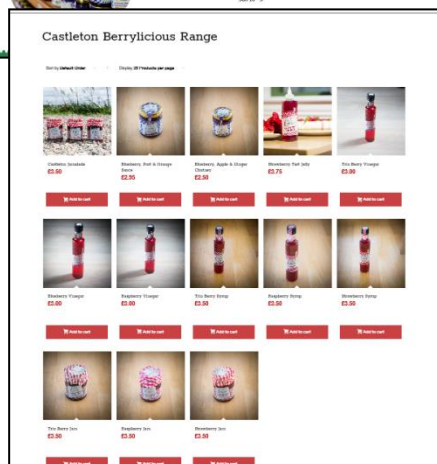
Castleton Berrylicious Range

Sort by Default Order

Display 20 Products per page

Castleton Jamables
£2.50
Add to cart

Blueberry, Port & Orange Sauce
£2.95
Add to cart

Blueberry, Apple & Ginger Chutney
£2.50
Add to cart

Strawberry Tart Jelly
£3.75
Add to cart

Trio Berry Vinegar
£3.00
Add to cart

Blueberry Vinegar
£3.00
Add to cart

Raspberry Vinegar
£3.00
Add to cart

Trio Berry Syrup
£3.50
Add to cart

Raspberry Syrup
£3.50
Add to cart

Strawberry Syrup
£3.50
Add to cart

Trio Berry Jam
£2.50
Add to cart

Raspberry Jam
£2.50
Add to cart

Strawberry Jam
£2.50
Add to cart